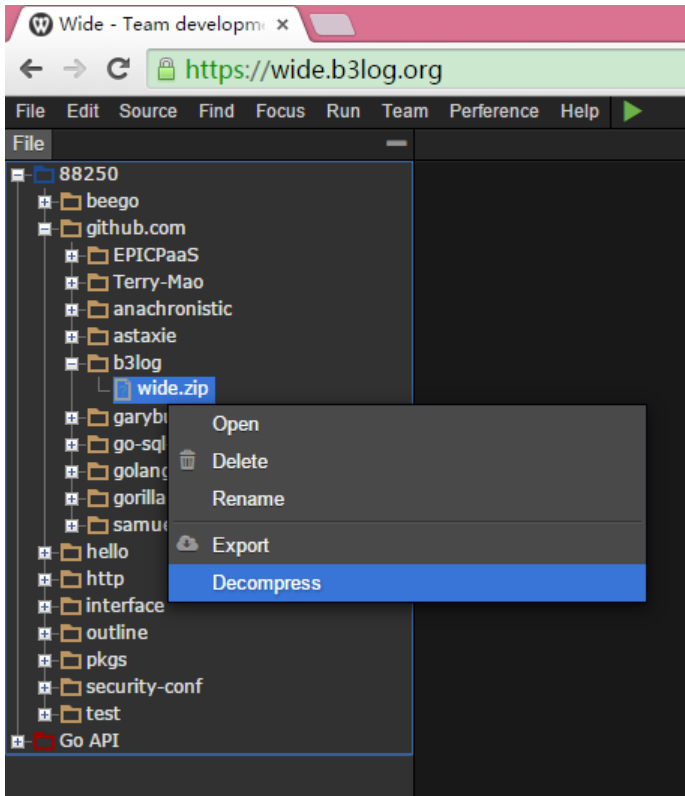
Wide - Team developm
×
https://wide.b3log.org
File Edit Source Find Focus Run Team Perference Help
File
88250
beego
github.com
EPICPaaS
Terry-Mao
anachronistic
astaxie
b3log
wide.zip
garybu
go-sql
golang
gorilla
samue
hello
http
interface
outline
pkgs
security-conf
test
Go API
Open
Delete
Rename
Export
Decompress